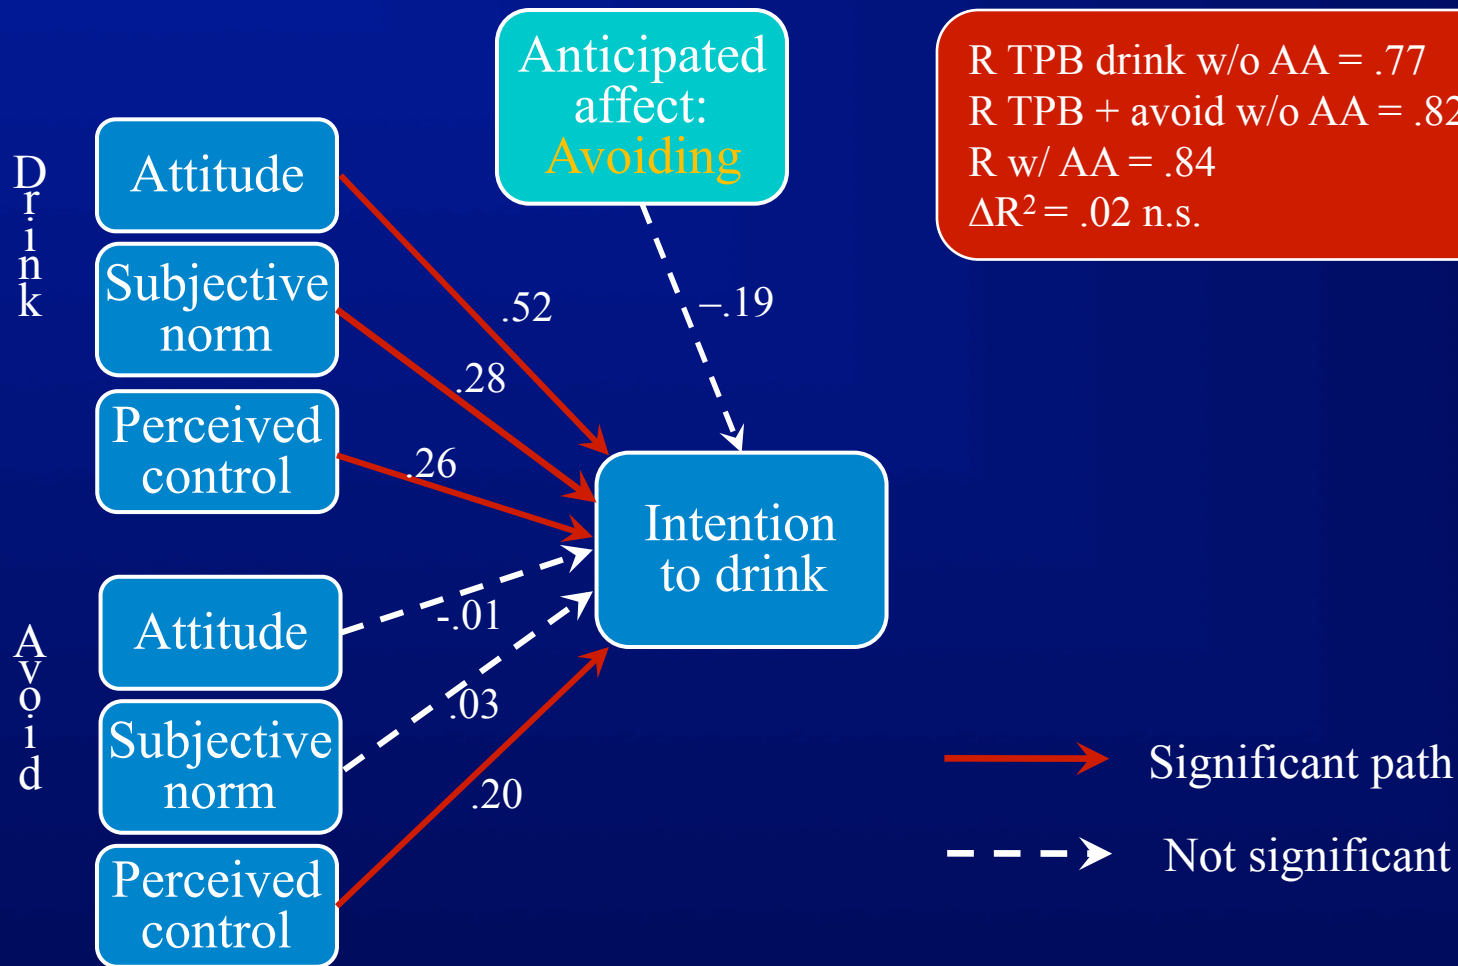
Drink

Attitude

Subjective norm

Perceived control

Avoid

Attitude

Subjective norm

Perceived control

Anticipated affect: Avoiding

.52

.28

.26

–.19

-.01

.03

.20

Intention to drink

R TPB drink w/o AA = .77
R TPB + avoid w/o AA = .82
R w/ AA = .84
$\Delta R^2$ = .02 n.s.

Significant path

Not significant